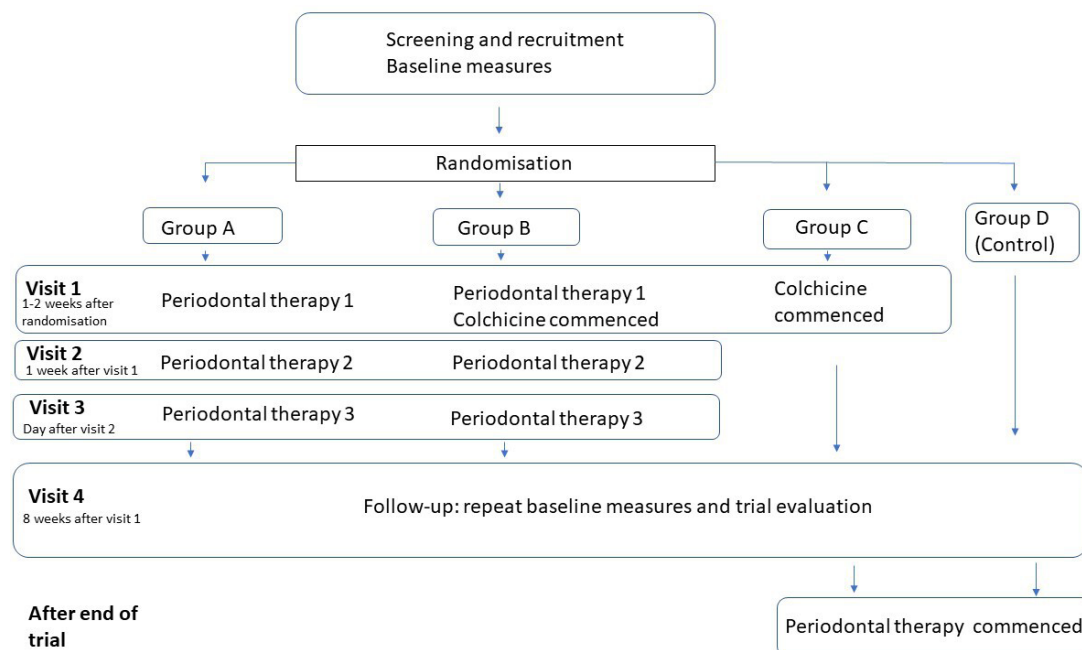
Screening and recruitment
Baseline measures

Randomisation

Group A

Group B

Group C

Group D (Control)

Visit 1
1-2 weeks after randomisation

Periodontal therapy 1

Periodontal therapy 1
Colchicine commenced

Colchicine commenced

Visit 2
1 week after visit 1

Periodontal therapy 2

Periodontal therapy 2

Visit 3
Day after visit 2

Periodontal therapy 3

Periodontal therapy 3

Visit 4
8 weeks after visit 1

Follow-up: repeat baseline measures and trial evaluation

After end of trial

Periodontal therapy commenced